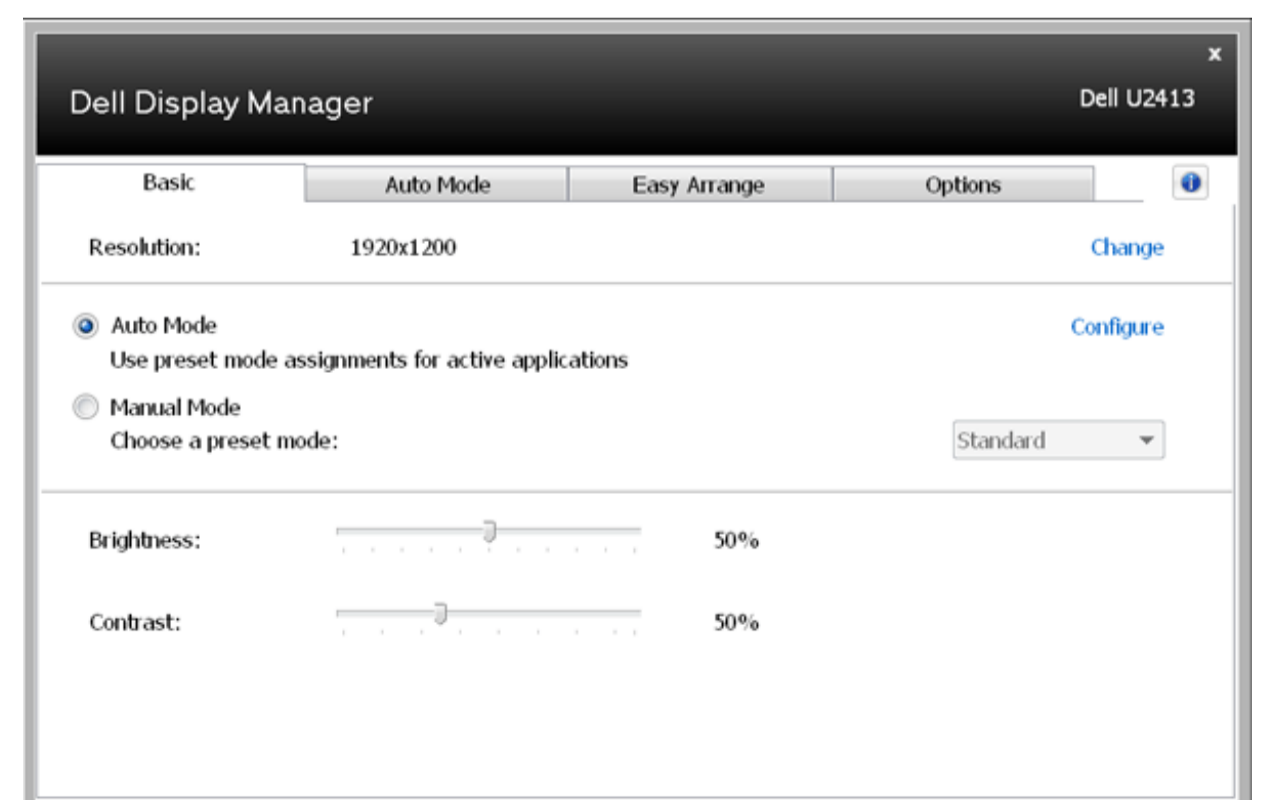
×

Dell Display Manager

Dell U2413

Basic | Auto Mode | Easy Arrange | Options

Resolution: 1920x1200 Change

Auto Mode
Use preset mode assignments for active applications

Configure

Manual Mode
Choose a preset mode:

Standard

Brightness: 50%

Contrast: 50%